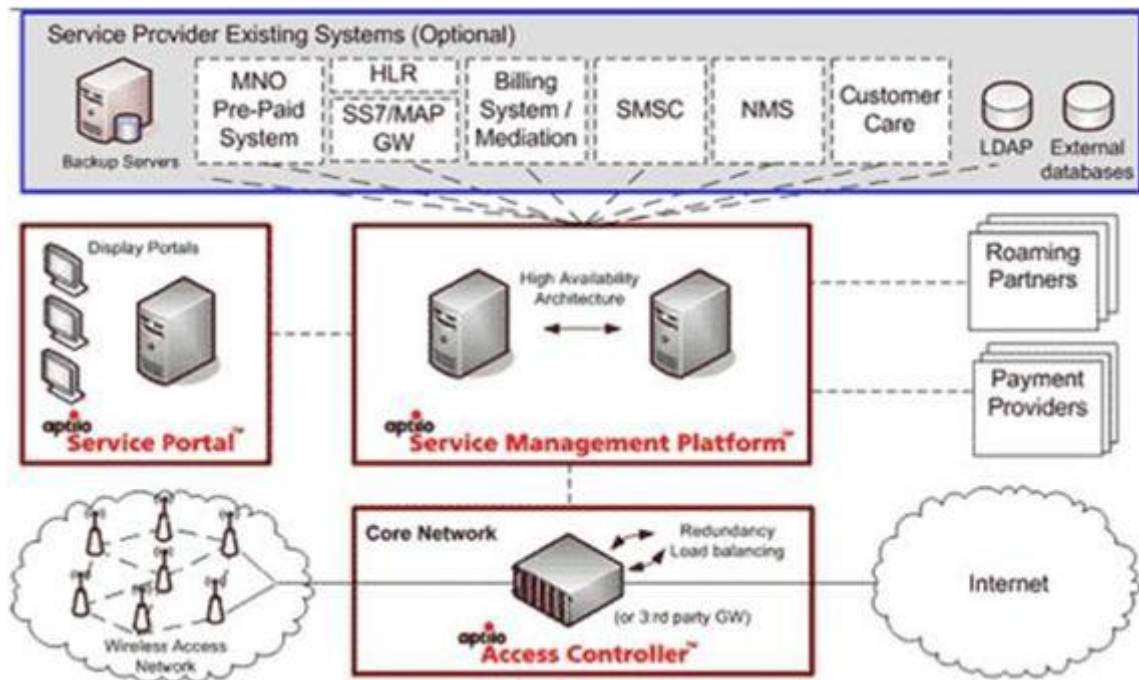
Service Provider Existing Systems (Optional)

Backup Servers

MNO Pre-Paid System

HLR

SS7/MAP GW

Billing System / Mediation

SMSC

NMS

Customer Care

LDAP

External databases

Display Portals

aptilo Service Portal™

High Availability Architecture

aptilo Service Management Platform™

Roaming Partners

Payment Providers

Wireless Access Network

Core Network

Redundancy Load balancing

(or 3:rd party GW)

aptilo Access Controller™

Internet